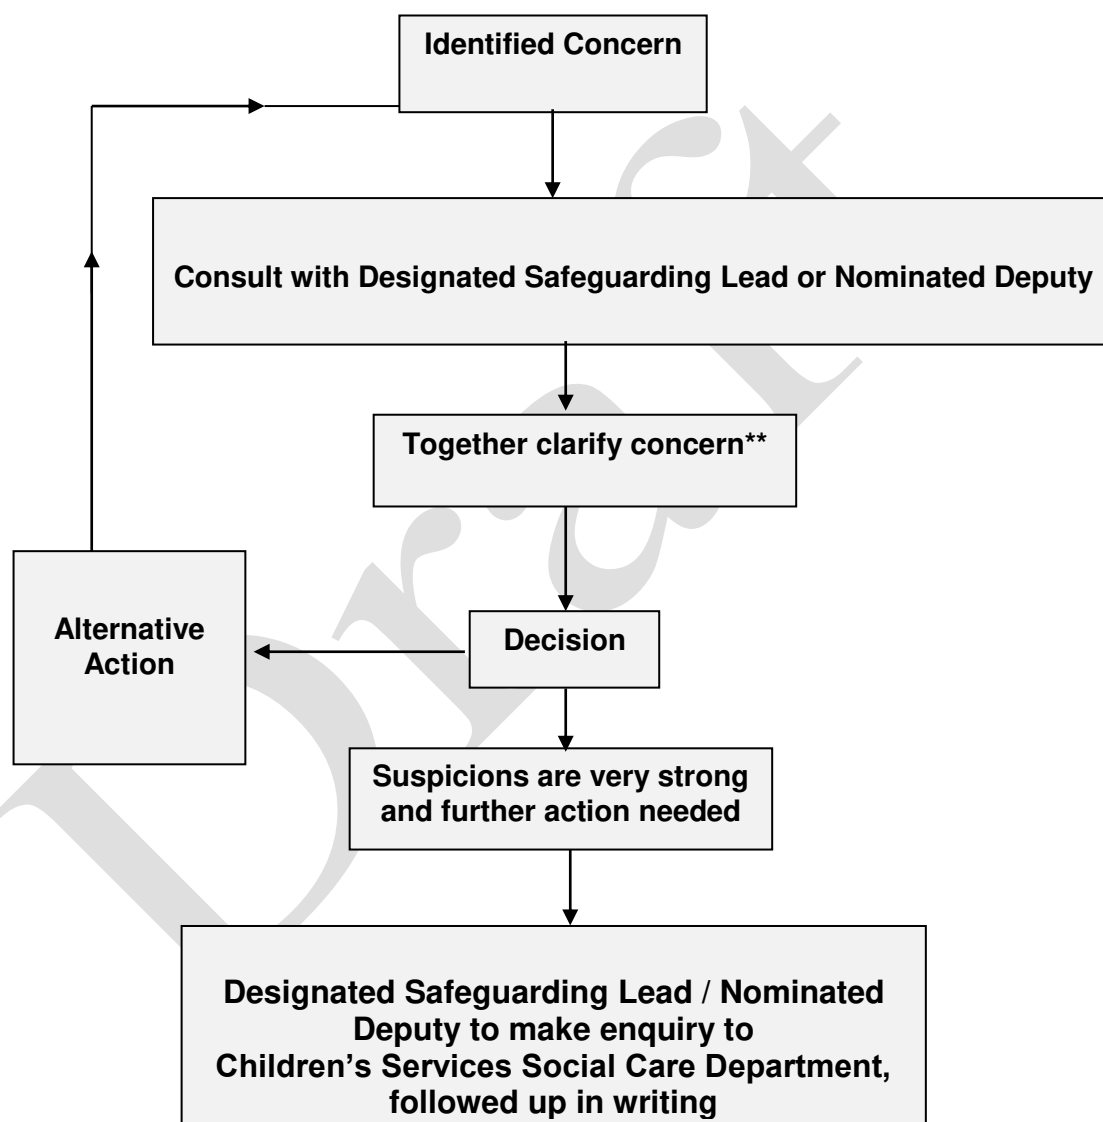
Identified Concern

Consult with Designated Safeguarding Lead or Nominated Deputy

Together clarify concern**

Alternative Action

Decision

Suspicions are very strong and further action needed

Designated Safeguarding Lead / Nominated Deputy to make enquiry to Children's Services Social Care Department, followed up in writing

Draft